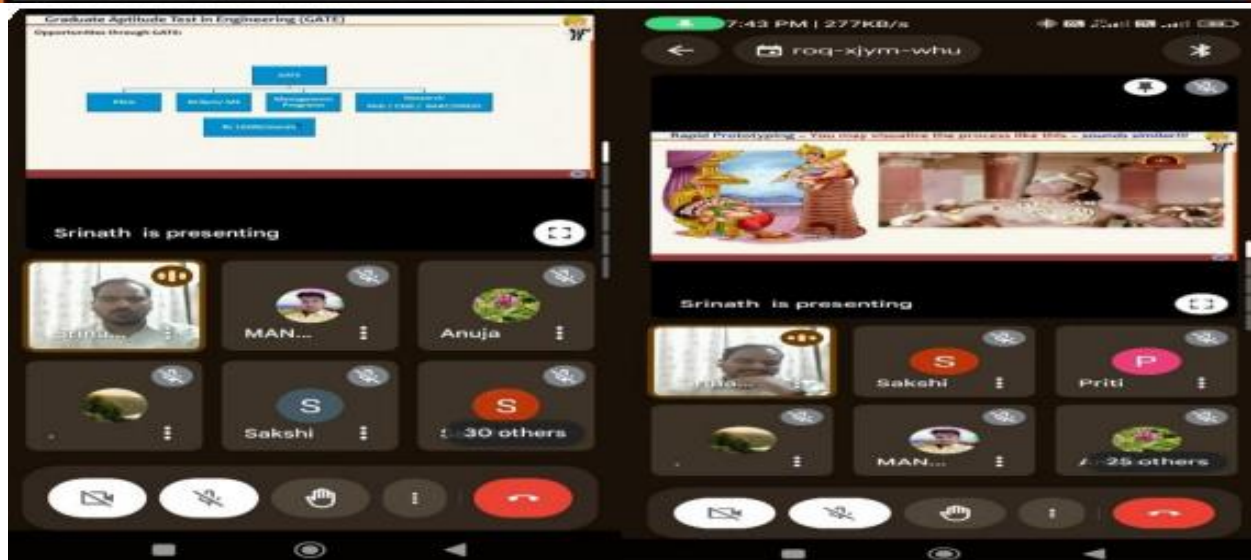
Graduate Aptitude Test in Engineering (GATE)

Opportunities through GATE:

GATE

PSUs

M.Tech/ MS

Management Program

Research

Srinath is presenting

Srinu...

MAN...

Anuja

S

Sakshi

S

30 others

7:43 PM | 277KB/s

roq-xjym-whu

Rapid Prototyping – You may visualize the process like this – sounds similar!!!

Srinath is presenting

S

Sakshi

P

Priti

MAN...

25 others